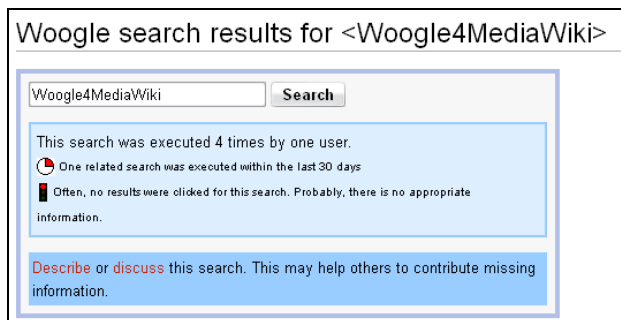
Woogle search results for <Woogle4MediaWiki>

Woogle4MediaWiki

Search

This search was executed 4 times by one user.

One related search was executed within the last 30 days

Often, no results were clicked for this search. Probably, there is no appropriate information.

Describe or discuss this search. This may help others to contribute missing information.